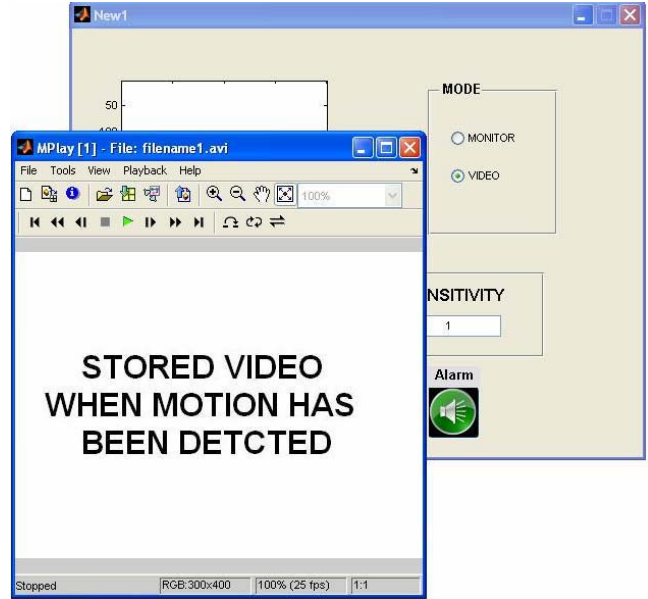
New1

50

MODE

MONITOR

VIDEO

MPlay [1] - File: filename1.avi

File Tools View Playback Help

100%

NSITIVITY

1

Alarm

STORED VIDEO WHEN MOTION HAS BEEN DETCTED

Stopped | RGB:300x400 | 100% (25 fps) | 1:1